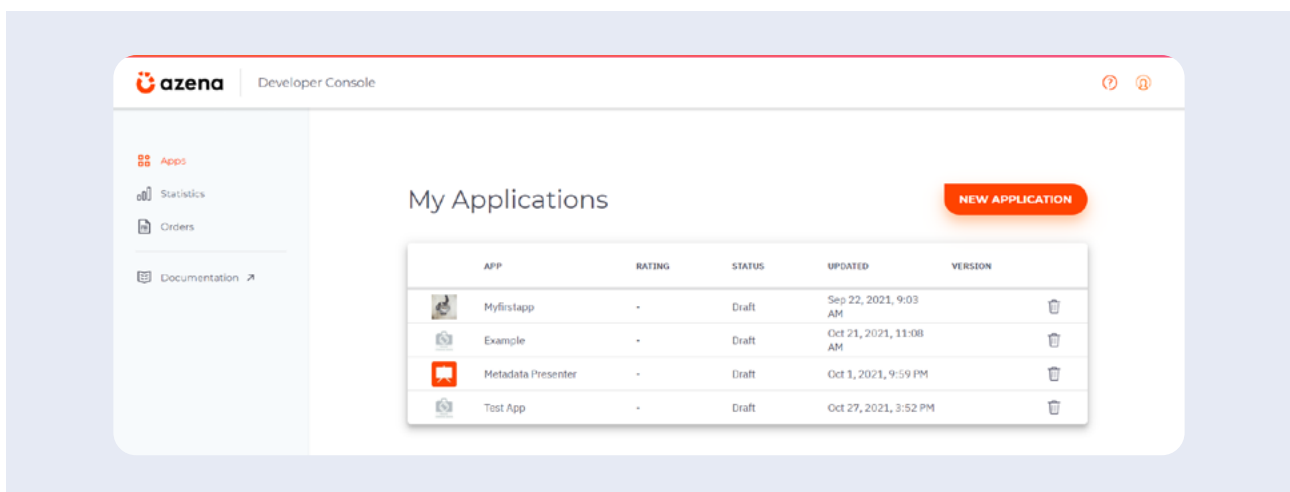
azena | Developer Console

Apps
Statistics
Orders
Documentation ↗

My Applications

NEW APPLICATION

| | APP | RATING | STATUS | UPDATED | VERSION |
|---|---|---|---|---|---|
| | Myfirstapp | - | Draft | Sep 22, 2021, 9:03 AM | |
| | Example | - | Draft | Oct 21, 2021, 11:08 AM | |
| | Metadata Presenter | - | Draft | Oct 1, 2021, 9:59 PM | |
| | Test App | - | Draft | Oct 27, 2021, 3:52 PM | |